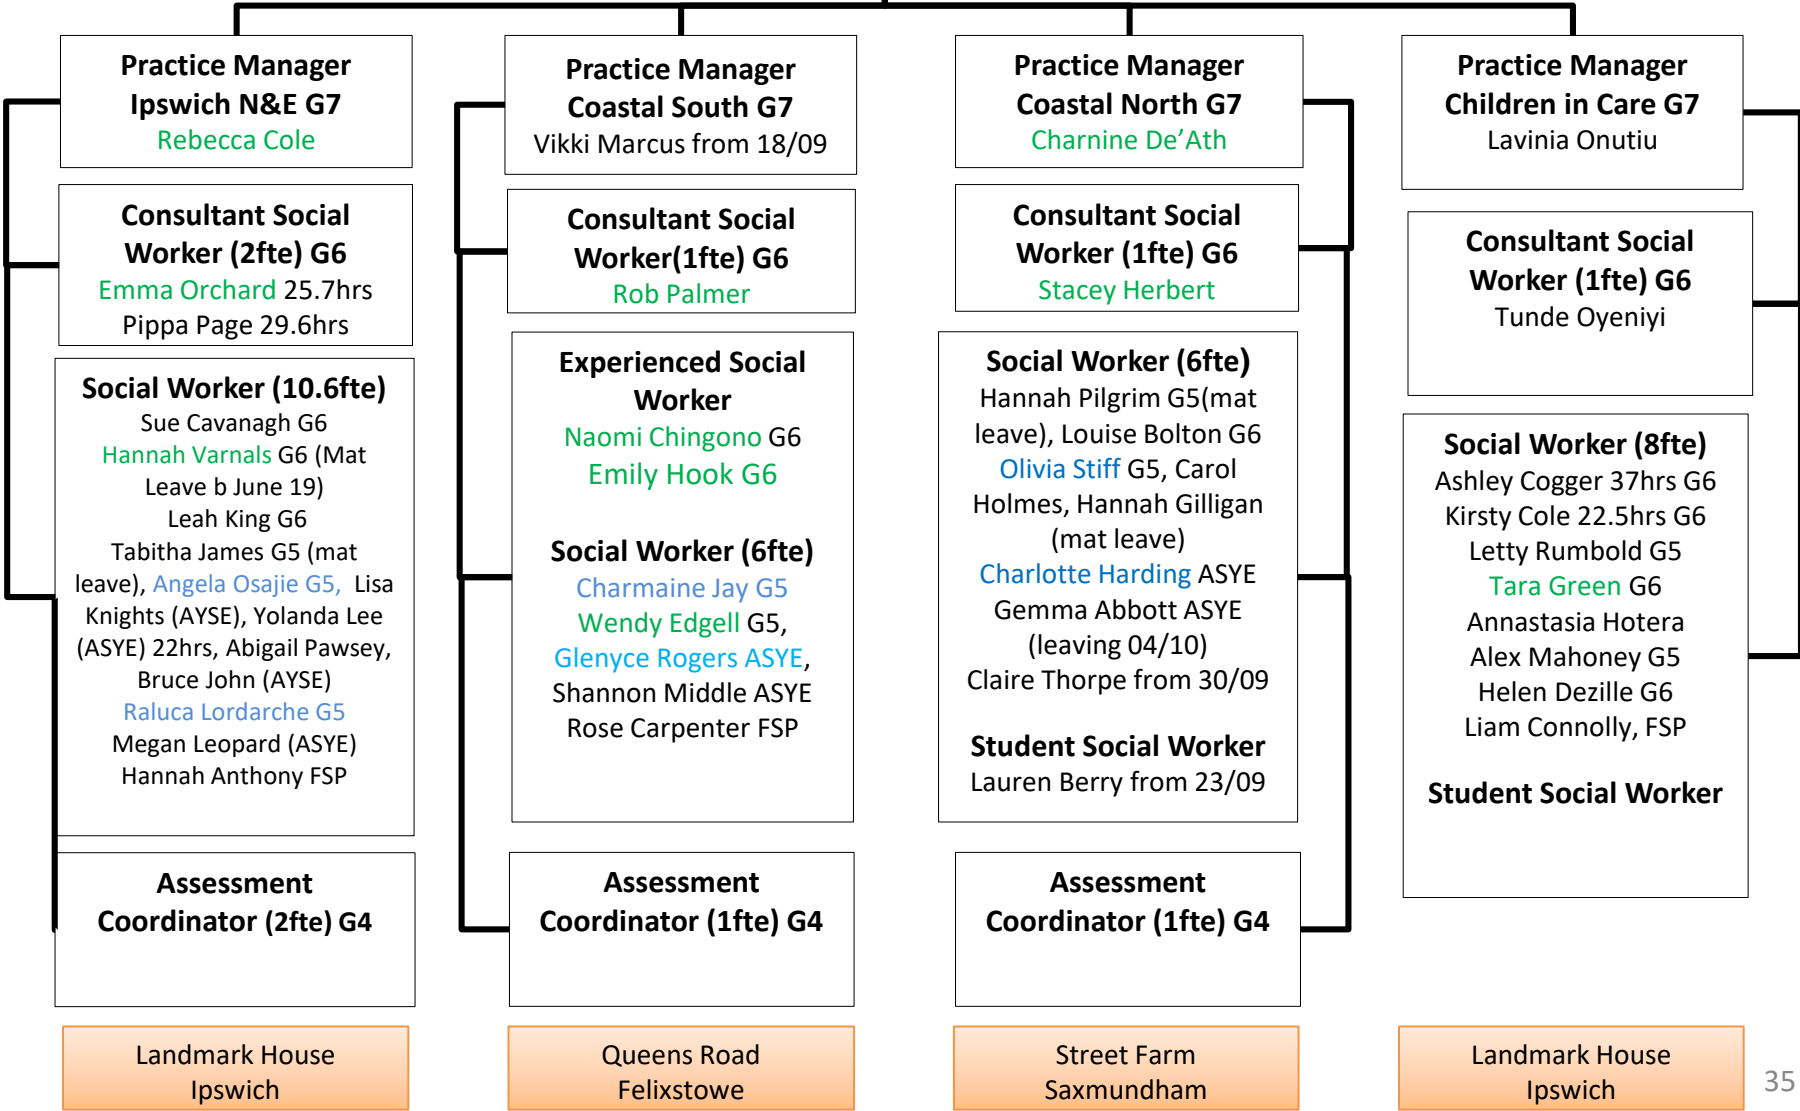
Practice Manager
Ipswich N&E G7
Rebecca Cole

Consultant Social Worker (2fte) G6
Emma Orchard 25.7hrs
Pippa Page 29.6hrs

Social Worker (10.6fte)
Sue Cavanagh G6
Hannah Varnals G6 (Mat Leave b June 19)
Leah King G6
Tabitha James G5 (mat leave), Angela Osajie G5, Lisa Knights (AYSE), Yolanda Lee (ASYE) 22hrs, Abigail Pawsey, Bruce John (AYSE)
Raluca Lordarche G5
Megan Leopard (ASYE)
Hannah Anthony FSP

Assessment Coordinator (2fte) G4

Landmark House
Ipswich

Practice Manager
Coastal South G7
Vikki Marcus from 18/09

Consultant Social Worker(1fte) G6
Rob Palmer

Experienced Social Worker
Naomi Chingono G6
Emily Hook G6

Social Worker (6fte)
Charmaine Jay G5
Wendy Edgell G5,
Glenyce Rogers ASYE,
Shannon Middle ASYE
Rose Carpenter FSP

Assessment Coordinator (1fte) G4

Queens Road
Felixstowe

Practice Manager
Coastal North G7
Charnine De'Ath

Consultant Social Worker (1fte) G6
Stacey Herbert

Social Worker (6fte)
Hannah Pilgrim G5(mat leave), Louise Bolton G6
Olivia Stiff G5, Carol Holmes, Hannah Gilligan (mat leave)
Charlotte Harding ASYE
Gemma Abbott ASYE (leaving 04/10)
Claire Thorpe from 30/09

Student Social Worker
Lauren Berry from 23/09

Assessment Coordinator (1fte) G4

Street Farm
Saxmundham

Practice Manager
Children in Care G7
Lavinia Onutiu

Consultant Social Worker (1fte) G6
Tunde Oyeniyi

Social Worker (8fte)
Ashley Cogger 37hrs G6
Kirsty Cole 22.5hrs G6
Letty Rumbold G5
Tara Green G6
Annastasia Hotera
Alex Mahoney G5
Helen Dezille G6
Liam Connolly, FSP

Student Social Worker

Landmark House
Ipswich

35